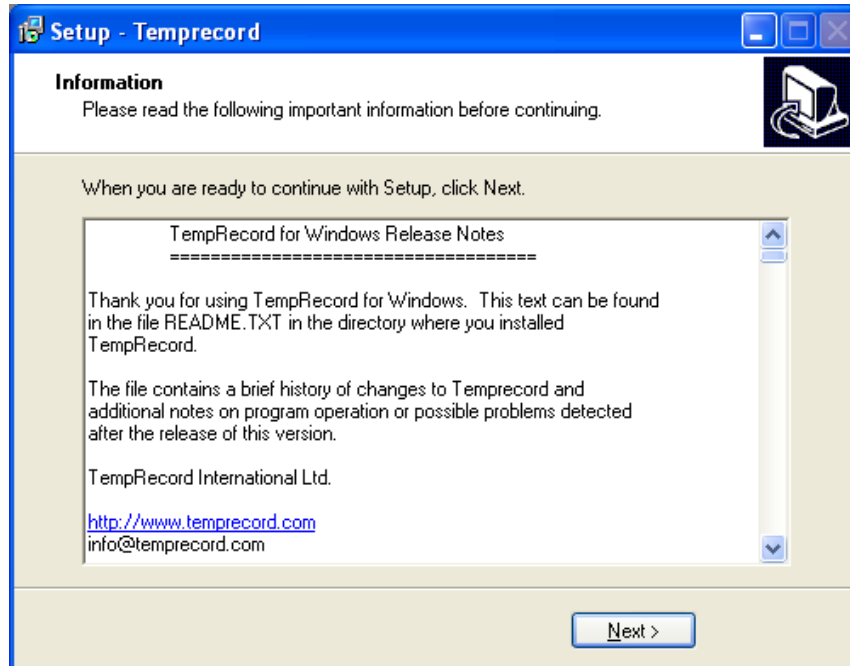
Setup - Temprecord

Information
Please read the following important information before continuing.

When you are ready to continue with Setup, click Next.

TempRecord for Windows Release Notes
====================================

Thank you for using TempRecord for Windows. This text can be found in the file README.TXT in the directory where you installed TempRecord.

The file contains a brief history of changes to Temprecord and additional notes on program operation or possible problems detected after the release of this version.

TempRecord International Ltd.

http://www.temprecord.com
info@temprecord.com

Next >